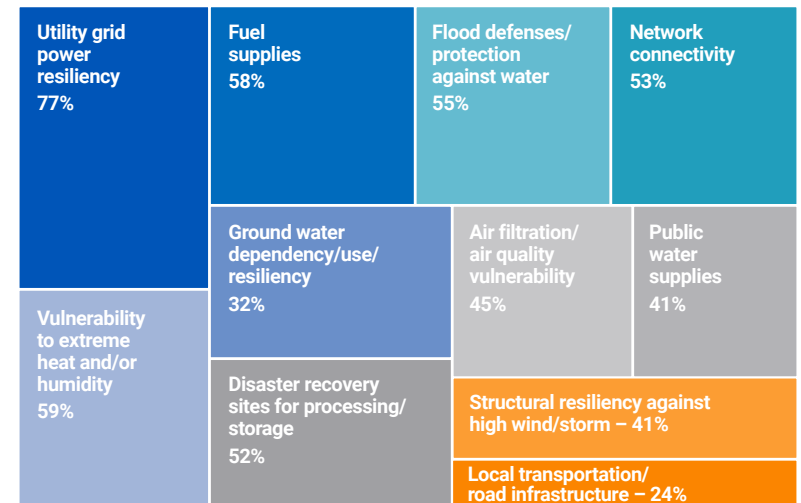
Utility grid power resiliency
77%

Fuel supplies
58%

Flood defenses/ protection against water
55%

Network connectivity
53%

Vulnerability to extreme heat and/or humidity
59%

Ground water dependency/use/ resiliency
32%

Air filtration/ air quality vulnerability
45%

Public water supplies
41%

Disaster recovery sites for processing/ storage
52%

Structural resiliency against high wind/storm – 41%

Local transportation/ road infrastructure – 24%